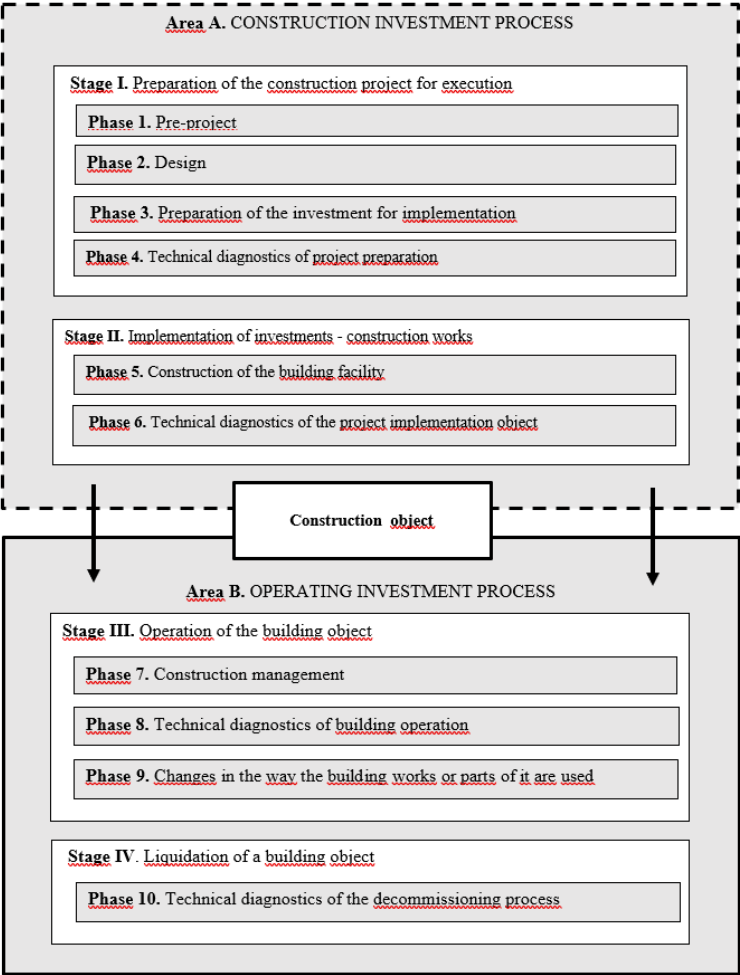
Area A. CONSTRUCTION INVESTMENT PROCESS

Stage I. Preparation of the construction project for execution

Phase 1. Pre-project

Phase 2. Design

Phase 3. Preparation of the investment for implementation

Phase 4. Technical diagnostics of project preparation

Stage II. Implementation of investments - construction works

Phase 5. Construction of the building facility

Phase 6. Technical diagnostics of the project implementation object

Construction object

Area B. OPERATING INVESTMENT PROCESS

Stage III. Operation of the building object

Phase 7. Construction management

Phase 8. Technical diagnostics of building operation

Phase 9. Changes in the way the building works or parts of it are used

Stage IV. Liquidation of a building object

Phase 10. Technical diagnostics of the decommissioning process